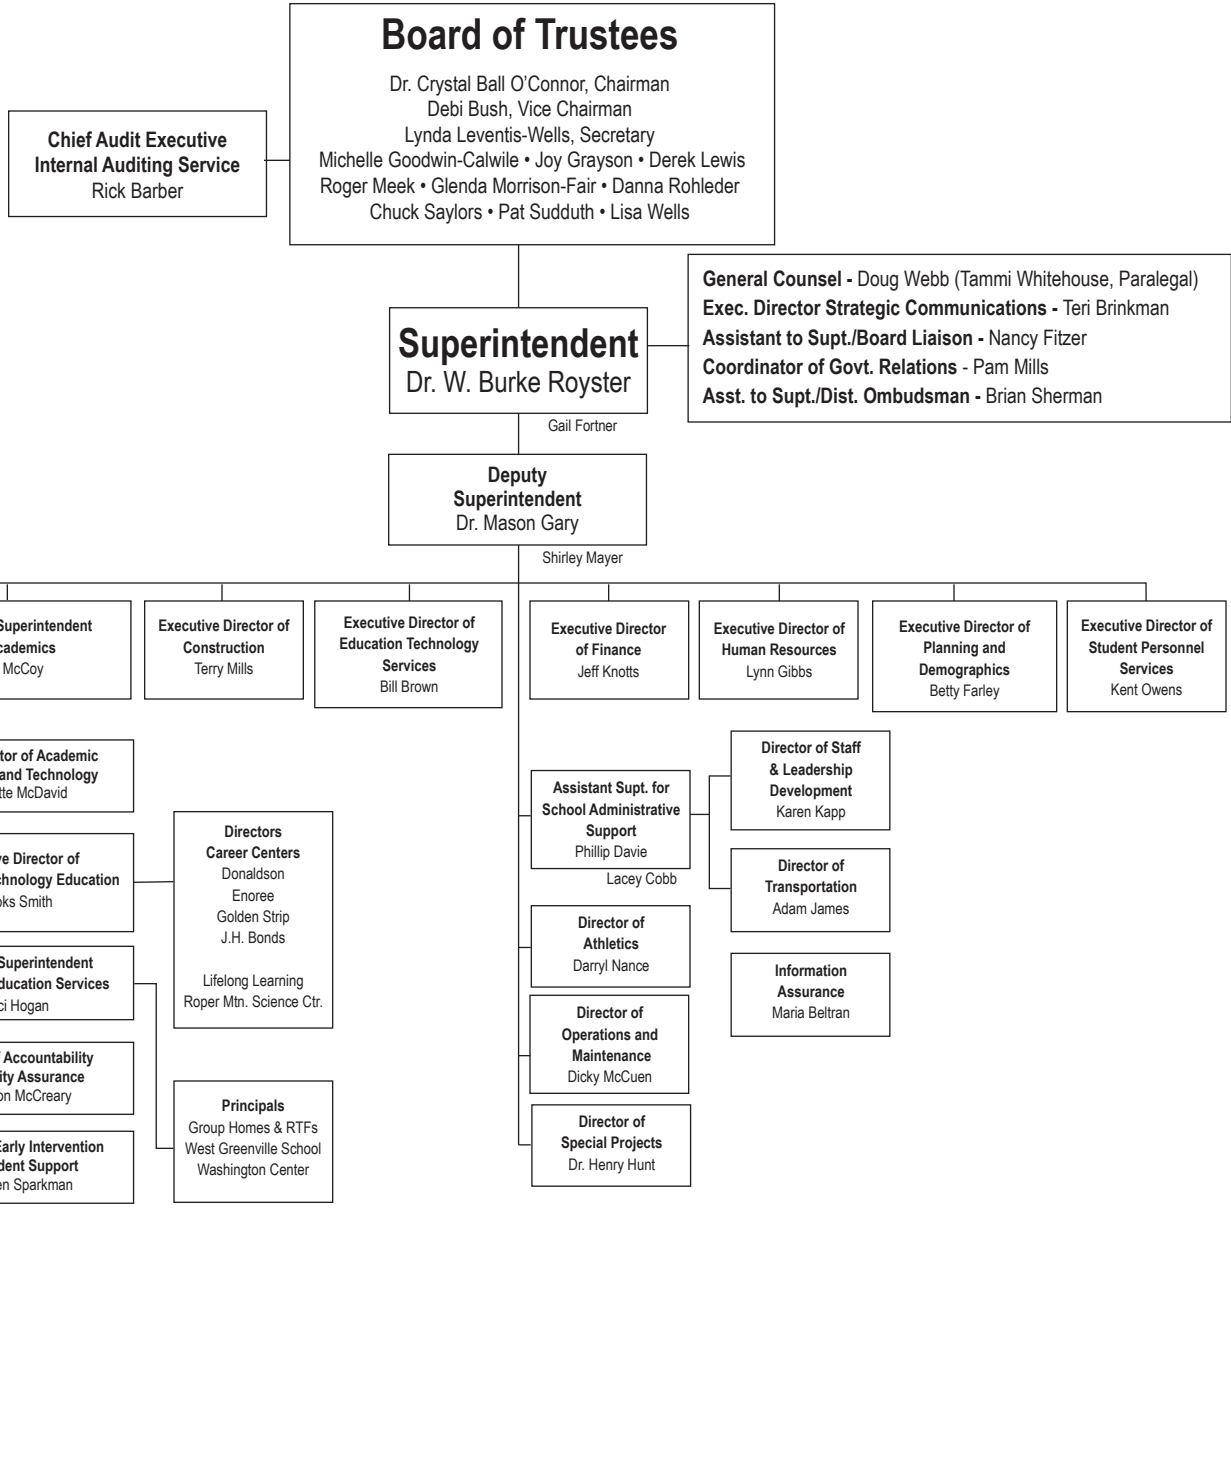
Board of Trustees

Dr. Crystal Ball O'Connor, Chairman
Debi Bush, Vice Chairman
Lynda Leventis-Wells, Secretary
Michelle Goodwin-Calwile • Joy Grayson • Derek Lewis
Roger Meek • Glenda Morrison-Fair • Danna Rohleder
Chuck Saylors • Pat Sudduth • Lisa Wells

Chief Audit Executive
Internal Auditing Service
Rick Barber

Superintendent
Dr. W. Burke Royster
Gail Fortner

General Counsel - Doug Webb (Tammi Whitehouse, Paralegal)
Exec. Director Strategic Communications - Teri Brinkman
Assistant to Supt./Board Liaison - Nancy Fitzer
Coordinator of Govt. Relations - Pam Mills
Asst. to Supt./Dist. Ombudsman - Brian Sherman

Deputy Superintendent
Dr. Mason Gary
Shirley Mayer

Superintendent
cademics
McCoy

Executive Director of Construction
Terry Mills

Executive Director of Education Technology Services
Bill Brown

Executive Director of Finance
Jeff Knotts

Executive Director of Human Resources
Lynn Gibbs

Executive Director of Planning and Demographics
Betty Farley

Executive Director of Student Personnel Services
Kent Owens

tor of Academic
and Technology
tte McDavid

ve Director of
chnology Education
oks Smith

Directors
Career Centers
Donaldson
Enoree
Golden Strip
J.H. Bonds

Lifelong Learning
Roper Mtn. Science Ctr.

Superintendent
ducation Services
ci Hogan

Accountability
ity Assurance
on McCreary

arly Intervention
dent Support
en Sparkman

Principals
Group Homes & RTFs
West Greenville School
Washington Center

Assistant Supt. for School Administrative Support
Phillip Davie
Lacey Cobb

Director of Staff & Leadership Development
Karen Kapp

Director of Transportation
Adam James

Information Assurance
Maria Beltran

Director of Athletics
Darryl Nance

Director of Operations and Maintenance
Dicky McCuen

Director of Special Projects
Dr. Henry Hunt